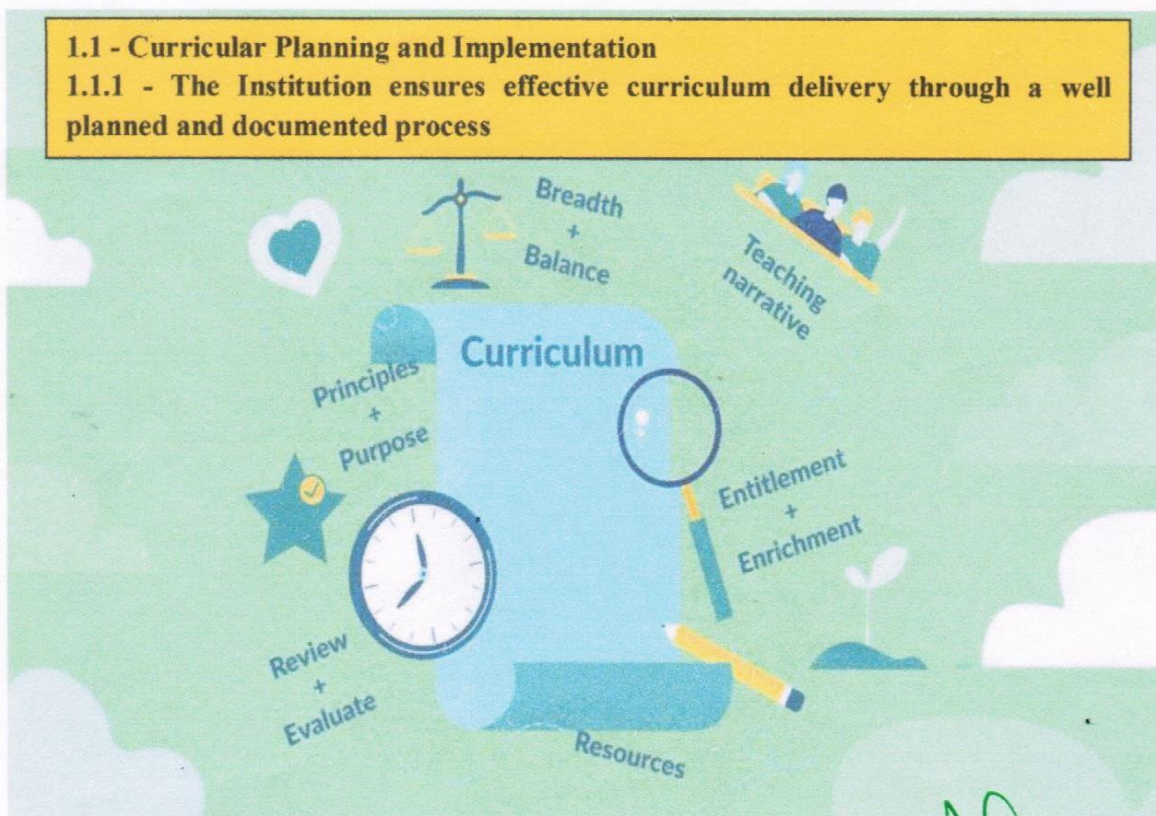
1.1 - Curricular Planning and Implementation
1.1.1 - The Institution ensures effective curriculum delivery through a well planned and documented process

Breadth
+
Balance

Teaching narrative

Curriculum

Principles
+
Purpose

Entitlement
+
Enrichment

Review
+
Evaluate

Resources